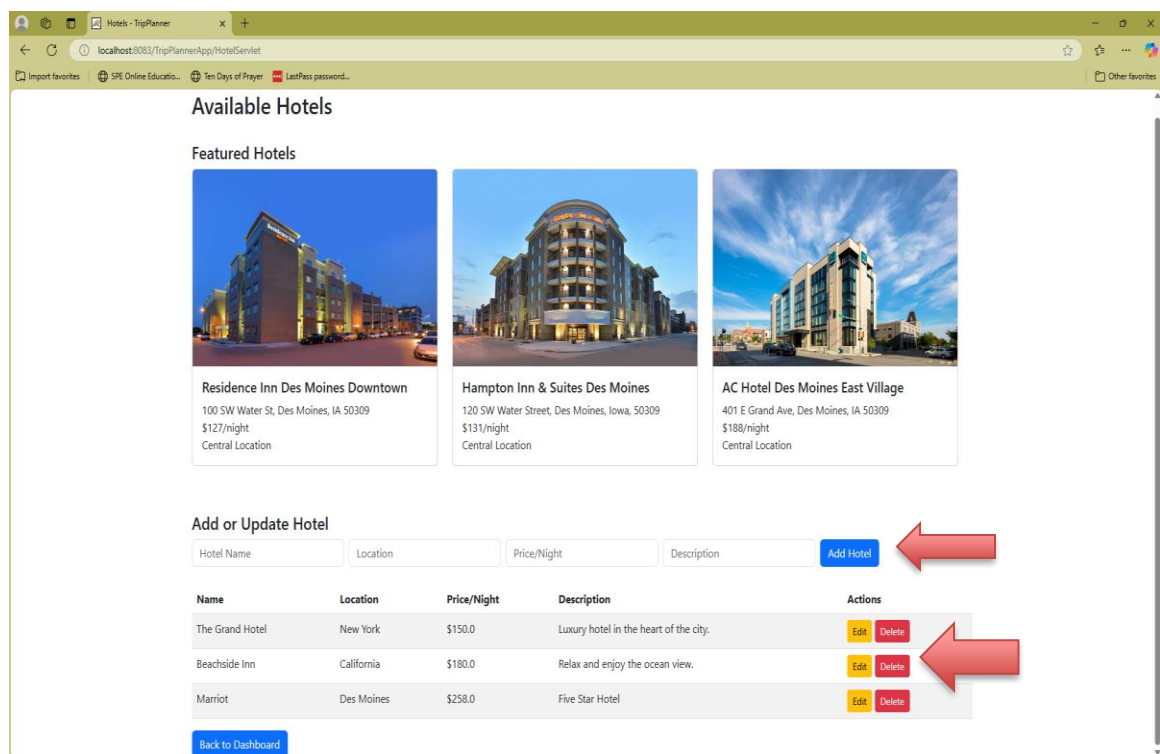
Hotels - TripPlanner

localhost:8083/TripPlannerApp/HotelServlet

Import favorites | SPE Online Educatio... Ten Days of Prayer LastPass password...

Other favorites

Available Hotels

Featured Hotels

Residence Inn Des Moines Downtown
100 SW Water St, Des Moines, IA 50309
$127/night
Central Location

Hampton Inn & Suites Des Moines
120 SW Water Street, Des Moines, Iowa, 50309
$131/night
Central Location

AC Hotel Des Moines East Village
401 E Grand Ave, Des Moines, IA 50309
$188/night
Central Location

Add or Update Hotel

Hotel Name | Location | Price/Night | Description | Add Hotel

| Name | Location | Price/Night | Description | Actions |
|---|---|---|---|---|
| The Grand Hotel | New York | \$150.0 | Luxury hotel in the heart of the city. | Edit Delete |
| Beachside Inn | California | \$180.0 | Relax and enjoy the ocean view. | Edit Delete |
| Marriot | Des Moines | \$258.0 | Five Star Hotel | Edit Delete |

Back to Dashboard